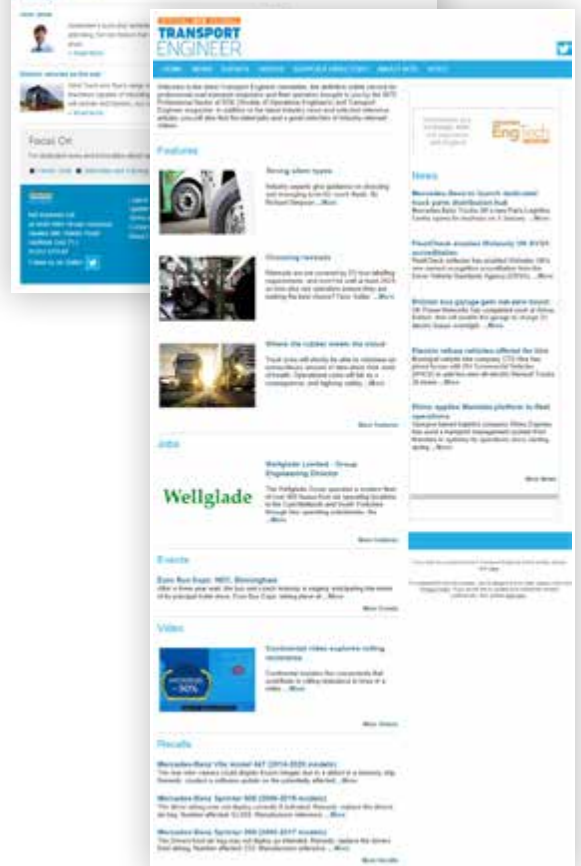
TRANSPORT ENGINEER

HOME NEWS EVENTS VIDEOS SUPPLIER DIRECTORY ABOUT IRTE RTCC

Features

Wrong wheel types

Choosing tyres

Where the rubber meets the road

More features

Jobs

Wellglade

Wellglade Limited - Group Engineering Director

More features

Events

Euro Bus Expo, NEC, Birmingham

More Events

Video

Continental video explains rolling resistance

More Videos

Recalls

Mercedes-Benz Vito model 447 (2014-2020 models)

Mercedes-Benz Sprinter 906 (2006-2018 models)

Mercedes-Benz Sprinter 906 (2006-2017 models)

More Recalls

EngTech

News

More News

Focus On

Follow us on Twitter